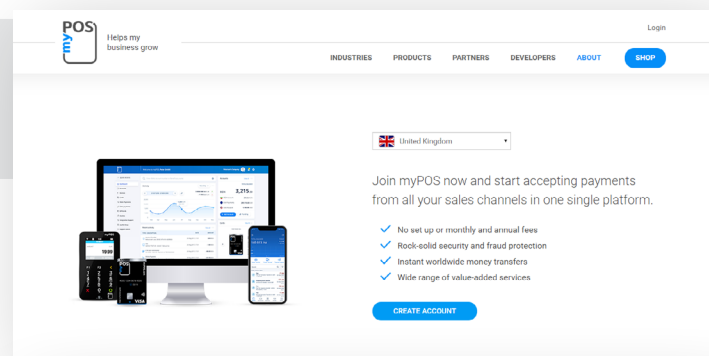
myPOS Helps my business grow

Login

INDUSTRIES PRODUCTS PARTNERS DEVELOPERS ABOUT SHOP

United Kingdom

Join myPOS now and start accepting payments from all your sales channels in one single platform.

No set up or monthly and annual fees
Rock-solid security and fraud protection
Instant worldwide money transfers
Wide range of value-added services

CREATE ACCOUNT